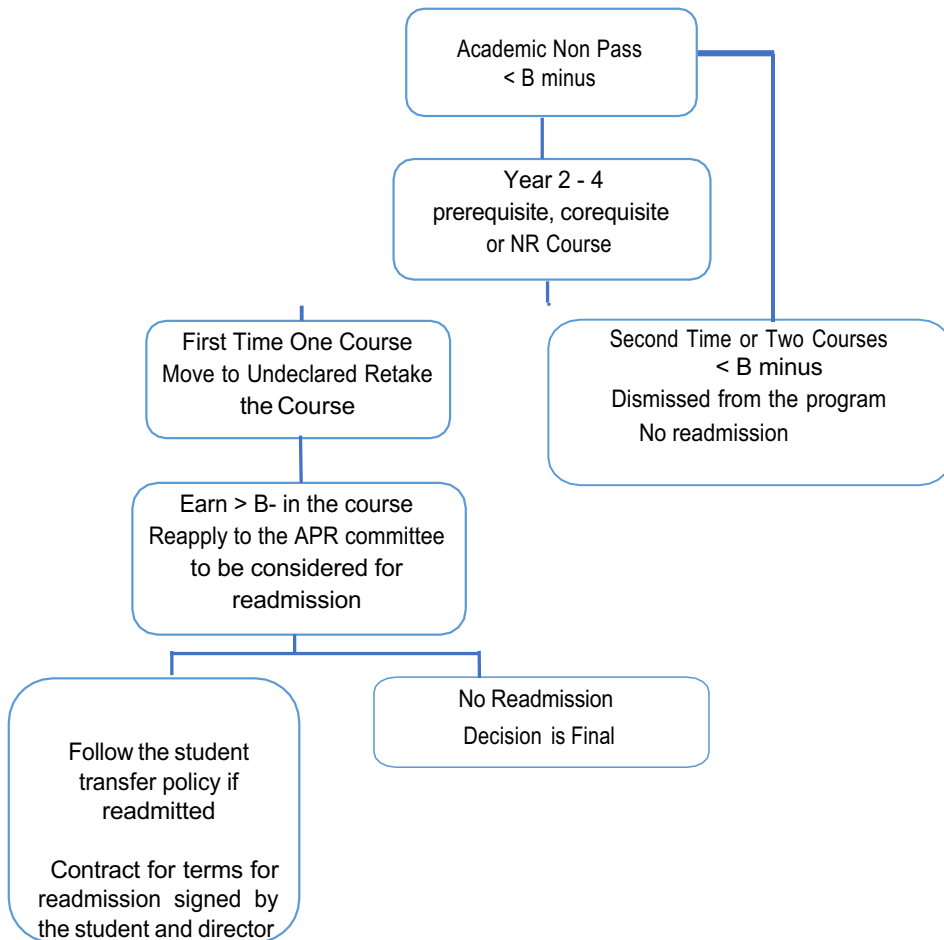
Academic Non Pass
< B minus

Year 2 - 4
prerequisite, corequisite
or NR Course

First Time One Course
Move to Undeclared Retake the Course

Second Time or Two Courses
< B minus
Dismissed from the program
No readmission

Earn > B- in the course
Reapply to the APR committee to be considered for readmission

Follow the student transfer policy if readmitted

Contract for terms for readmission signed by the student and director

No Readmission
Decision is Final